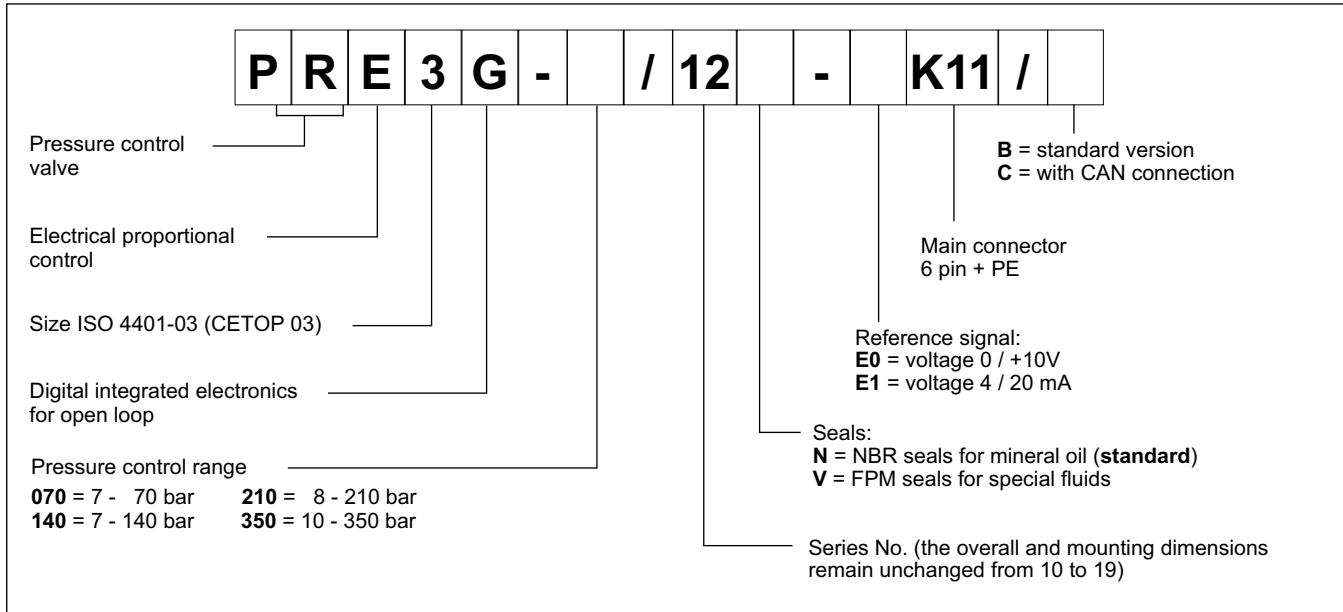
P R E 3 G - / 12 - K11 /

Pressure control valve

Electrical proportional control

Size ISO 4401-03 (CETOP 03)

Digital integrated electronics for open loop

Pressure control range
**070** = 7 - 70 bar **210** = 8 - 210 bar
**140** = 7 - 140 bar **350** = 10 - 350 bar

**B** = standard version
**C** = with CAN connection

Main connector 6 pin + PE

Reference signal:
**E0** = voltage 0 / +10V
**E1** = voltage 4 / 20 mA

Seals:
**N** = NBR seals for mineral oil (**standard**)
**V** = FPM seals for special fluids

Series No. (the overall and mounting dimensions remain unchanged from 10 to 19)